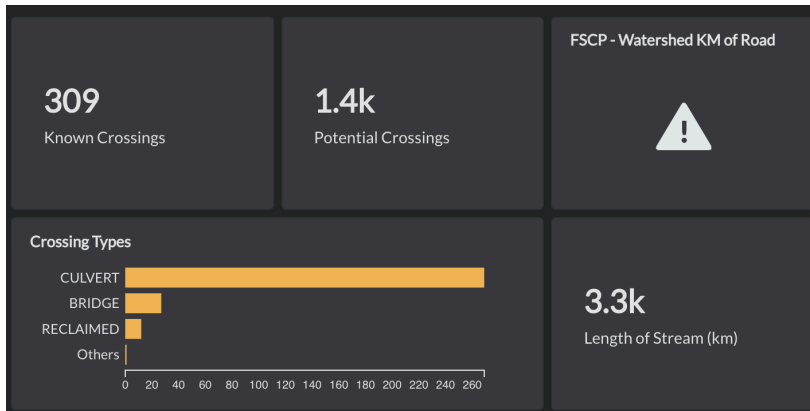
309
Known Crossings

1.4k
Potential Crossings

FSCP - Watershed KM of Road

!

Crossing Types

CULVERT
BRIDGE
RECLAIMED
Others

0 20 40 60 80 100 120 140 160 180 200 220 240 260

3.3k
Length of Stream (km)